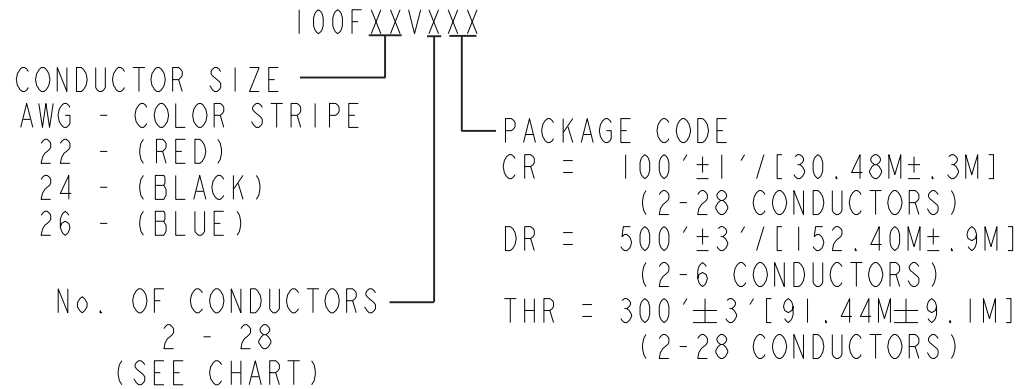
100FXXVXXX

CONDUCTOR SIZE
AWG - COLOR STRIPE
22 - (RED)
24 - (BLACK)
26 - (BLUE)

No. OF CONDUCTORS
2 - 28
(SEE CHART)

PACKAGE CODE
CR = 100'±1'/[30.48M±.3M]
(2-28 CONDUCTORS)
DR = 500'±3'/[152.40M±.9M]
(2-6 CONDUCTORS)
THR = 300'±3'[91.44M±9.1M]
(2-28 CONDUCTORS)